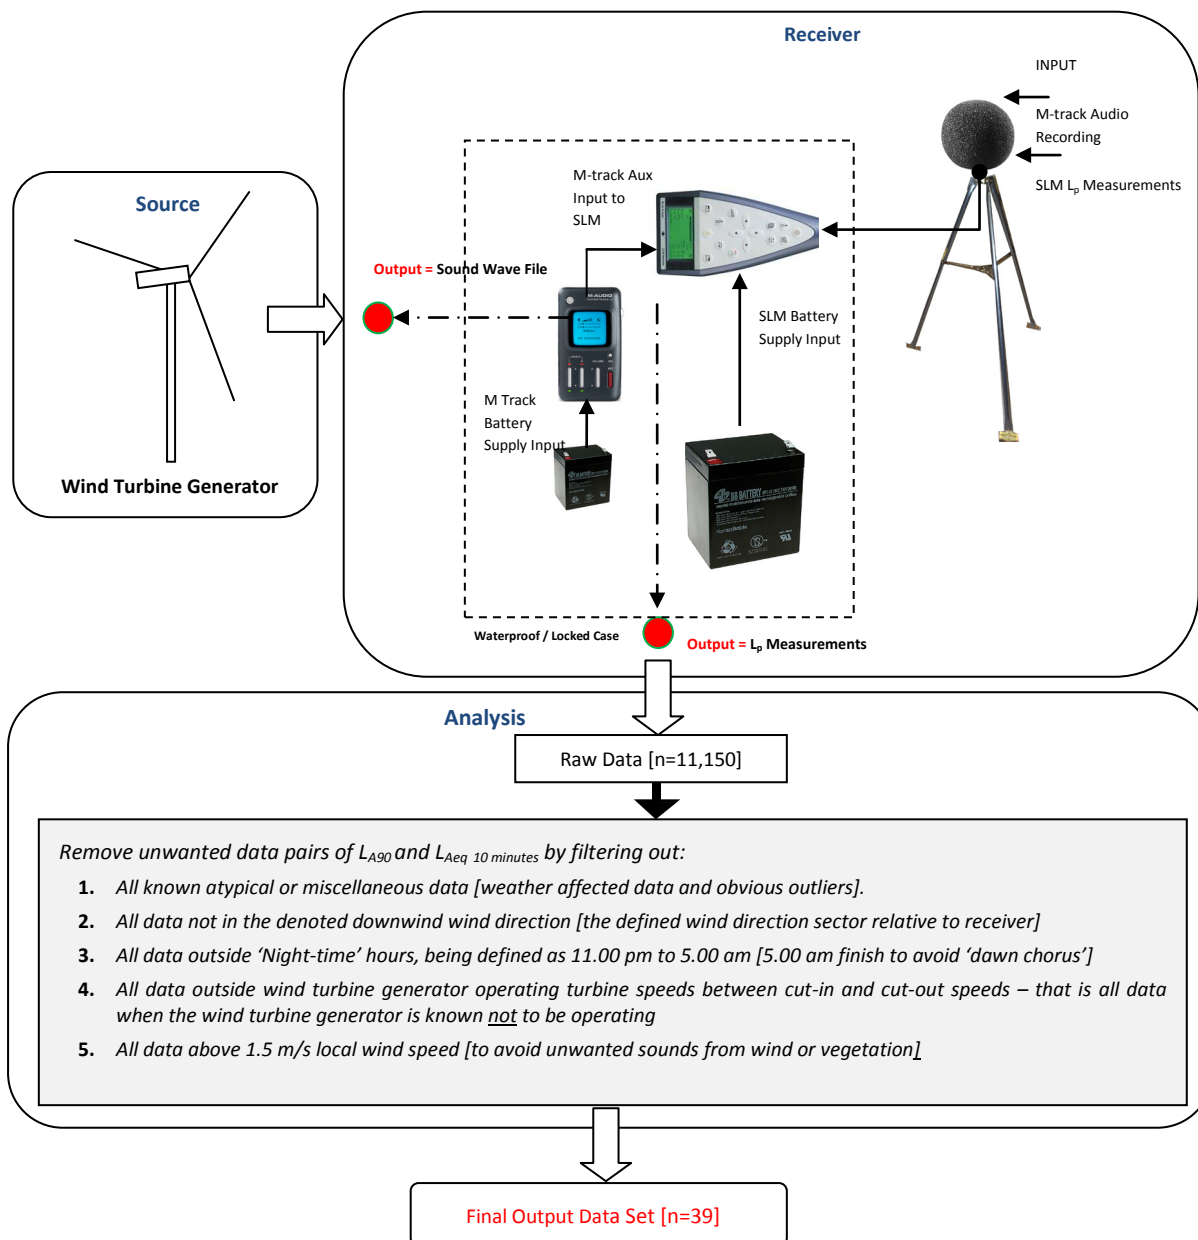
Receiver

INPUT

M-track Audio Recording

SLM $L_p$ Measurements

Source

M-track Aux Input to SLM

Output = Sound Wave File

SLM Battery Supply Input

M Track Battery Supply Input

Wind Turbine Generator

Waterproof / Locked Case

Output = $L_p$ Measurements

Analysis

Raw Data [n=11,150]

Remove unwanted data pairs of $L_{A90}$ and $L_{Aeq\ 10\ minutes}$ by filtering out:

1. All known atypical or miscellaneous data [weather affected data and obvious outliers].
2. All data not in the denoted downwind wind direction [the defined wind direction sector relative to receiver]
3. All data outside 'Night-time' hours, being defined as 11.00 pm to 5.00 am [5.00 am finish to avoid 'dawn chorus']
4. All data outside wind turbine generator operating turbine speeds between cut-in and cut-out speeds – that is all data when the wind turbine generator is known not to be operating
5. All data above 1.5 m/s local wind speed [to avoid unwanted sounds from wind or vegetation]

Final Output Data Set [n=39]